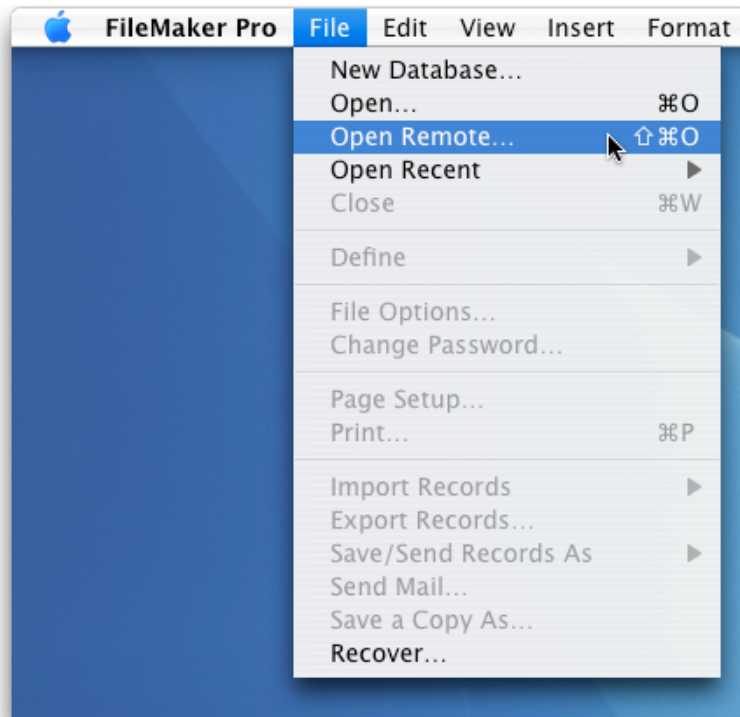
FileMaker Pro File Edit View Insert Format

New Database…
Open… ⌘O
Open Remote… ⇧⌘O
Open Recent
Close ⌘W

Define

File Options…
Change Password…

Page Setup…
Print… ⌘P

Import Records
Export Records…
Save/Send Records As
Send Mail…
Save a Copy As…
Recover…